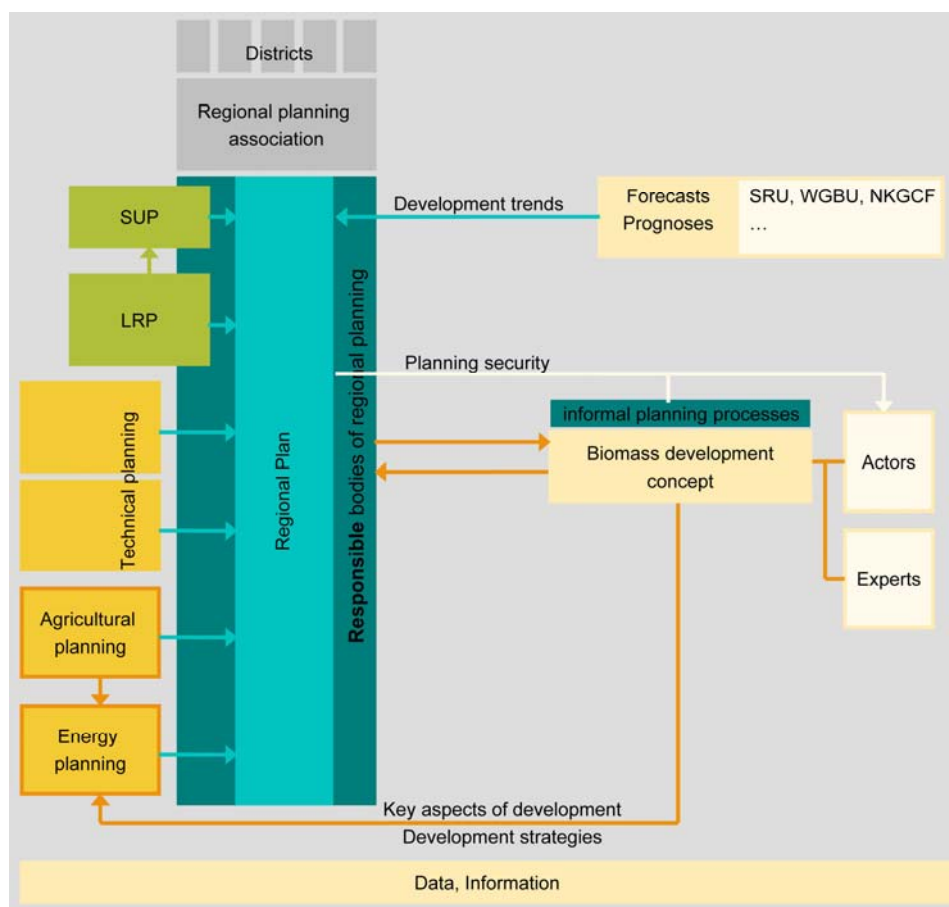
Districts

Regional planning association

SUP

LRP

Development trends

Forecasts
Prognoses

SRU, WGBU, NKGCF
…

Planning security

Technical planning

Regional Plan

Responsible bodies of regional planning

informal planning processes

Biomass development concept

Actors

Experts

Agricultural planning

Energy planning

Key aspects of development
Development strategies

Data, Information